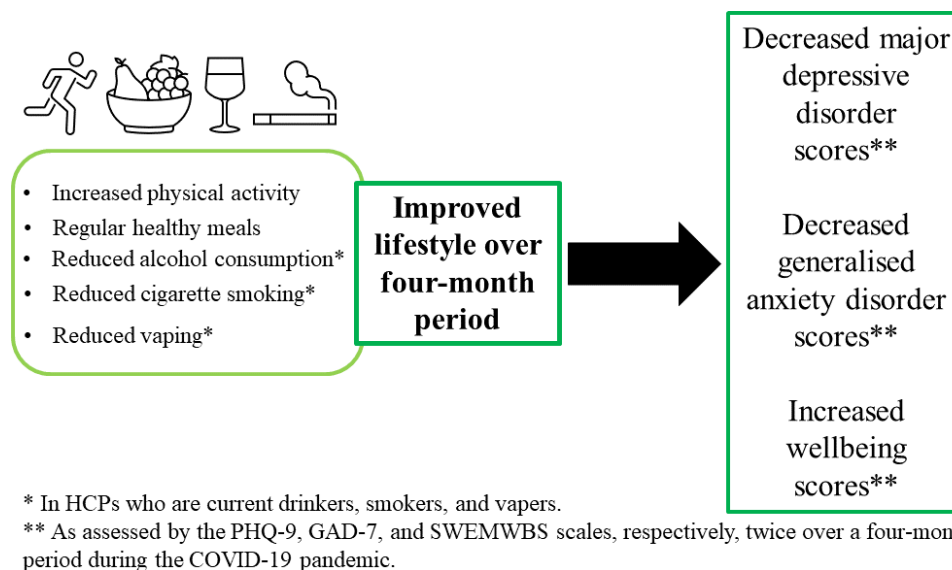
- Increased physical activity
- Regular healthy meals
- Reduced alcohol consumption*
- Reduced cigarette smoking*
- Reduced vaping*

**Improved lifestyle over four-month period**

Decreased major depressive disorder scores**

Decreased generalised anxiety disorder scores**

Increased wellbeing scores**

* In HCPs who are current drinkers, smokers, and vapers.
** As assessed by the PHQ-9, GAD-7, and SWEMWBS scales, respectively, twice over a four-mon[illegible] period during the COVID-19 pandemic.